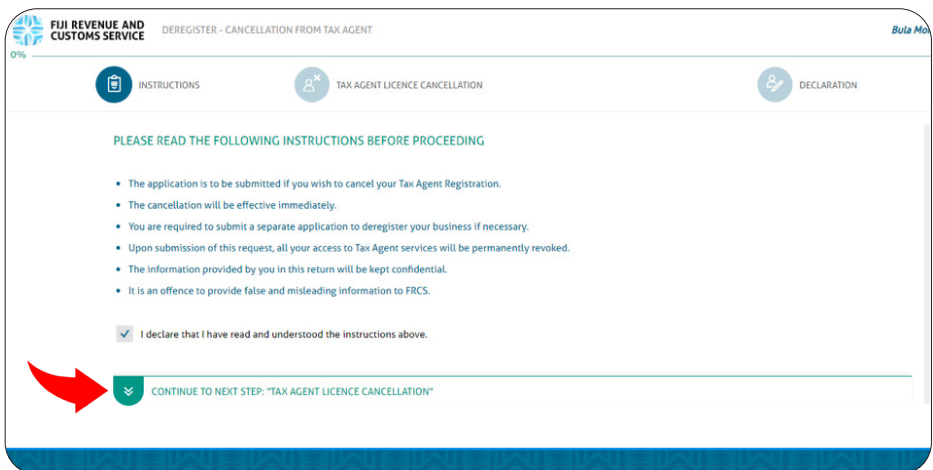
FIJI REVENUE AND CUSTOMS SERVICE

DEREGISTER - CANCELLATION FROM TAX AGENT

Bula Mo

0%

INSTRUCTIONS

TAX AGENT LICENCE CANCELLATION

DECLARATION

PLEASE READ THE FOLLOWING INSTRUCTIONS BEFORE PROCEEDING

- The application is to be submitted if you wish to cancel your Tax Agent Registration.
- The cancellation will be effective immediately.
- You are required to submit a separate application to deregister your business if necessary.
- Upon submission of this request, all your access to Tax Agent services will be permanently revoked.
- The information provided by you in this return will be kept confidential.
- It is an offence to provide false and misleading information to FRCS.

I declare that I have read and understood the instructions above.

CONTINUE TO NEXT STEP: "TAX AGENT LICENCE CANCELLATION"